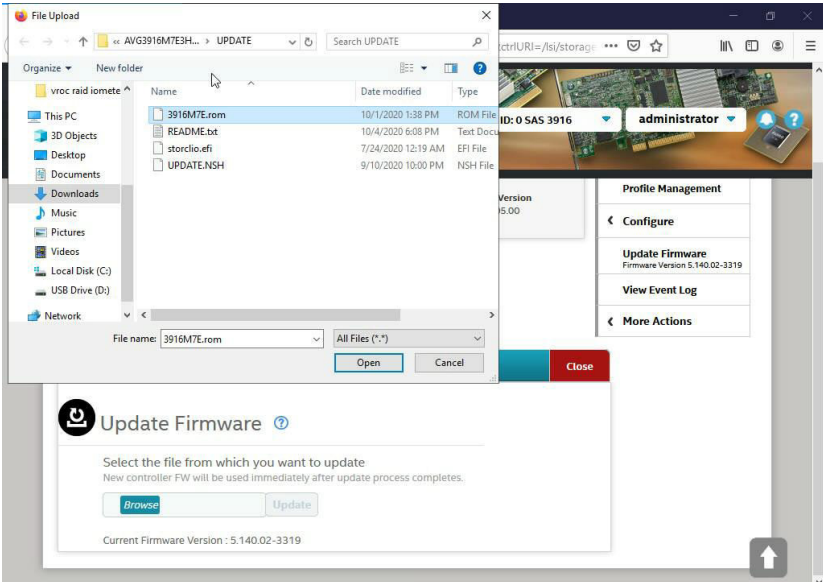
File Upload

« AVG3916M7E3H... > UPDATE

Search UPDATE

Organize ▾ New folder

vroc raid iomete

This PC

3D Objects

Desktop

Documents

Downloads

Music

Pictures

Videos

Local Disk (C:)

USB Drive (D:)

Network

| Name | Date modified | Type |
|---|---|---|
| 3916M7E.rom | 10/1/2020 1:38 PM | ROM File |
| README.txt | 10/4/2020 6:08 PM | Text Docu |
| storclio.efi | 7/24/2020 12:19 AM | EFI File |
| UPDATE.NSH | 9/10/2020 10:00 PM | NSH File |

File name: 3916M7E.rom

All Files (*.*)

Open

Cancel

ctrlURI=/lsi/storag ••• 

ID: 0 SAS 3916

administrator

Version

05.00

Profile Management

Configure

Update Firmware

Firmware Version 5.140.02-3319

View Event Log

More Actions

Close

Update Firmware

Select the file from which you want to update

New controller FW will be used immediately after update process completes.

Browse

Update

Current Firmware Version : 5.140.02-3319